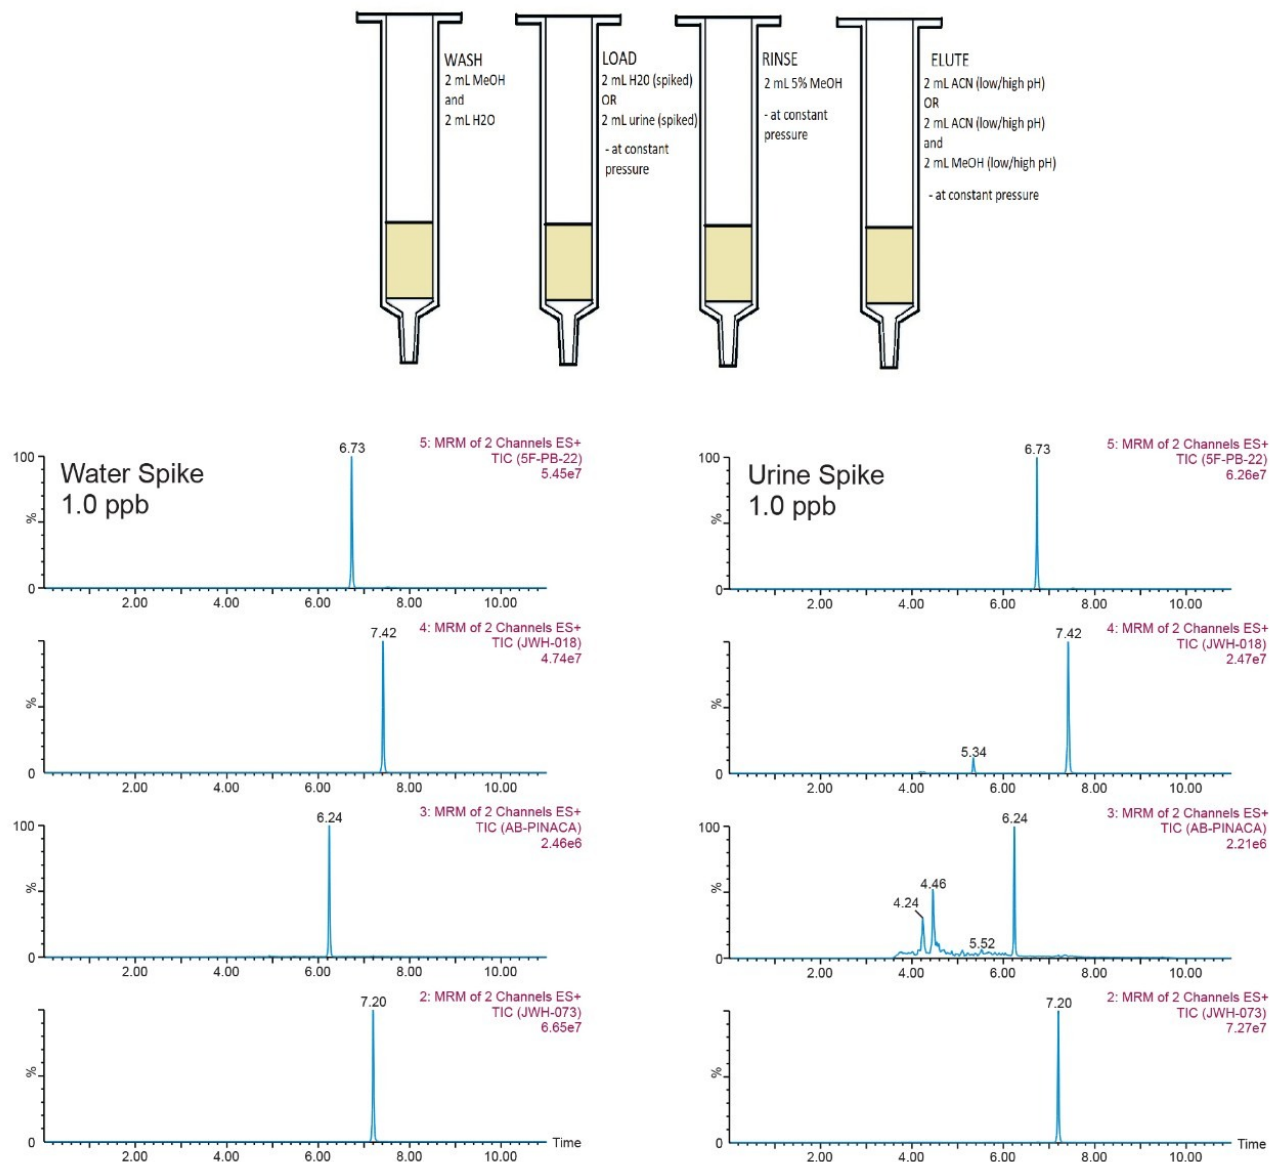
WASH
2 mL MeOH
and
2 mL H2O

LOAD
2 mL H20 (spiked)
OR
2 mL urine (spiked)
- at constant pressure

RINSE
2 mL 5% MeOH
- at constant pressure

ELUTE
2 mL ACN (low/high pH)
OR
2 mL ACN (low/high pH)
and
2 mL MeOH (low/high pH)
- at constant pressure

Water Spike
1.0 ppb

100
%
0
6.73
5: MRM of 2 Channels ES+
TIC (5F-PB-22)
5.45e7
2.00 4.00 6.00 8.00 10.00

%
0
7.42
4: MRM of 2 Channels ES+
TIC (JWH-018)
4.74e7
2.00 4.00 6.00 8.00 10.00

100
%
0
6.24
3: MRM of 2 Channels ES+
TIC (AB-PINACA)
2.46e6
2.00 4.00 6.00 8.00 10.00

%
0
7.20
2: MRM of 2 Channels ES+
TIC (JWH-073)
6.65e7
2.00 4.00 6.00 8.00 10.00 Time

Urine Spike
1.0 ppb

100
%
0
6.73
5: MRM of 2 Channels ES+
TIC (5F-PB-22)
6.26e7
2.00 4.00 6.00 8.00 10.00

%
0
5.34
7.42
4: MRM of 2 Channels ES+
TIC (JWH-018)
2.47e7
2.00 4.00 6.00 8.00 10.00

100
%
0
4.24
4.46
5.52
6.24
3: MRM of 2 Channels ES+
TIC (AB-PINACA)
2.21e6
2.00 4.00 6.00 8.00 10.00

%
0
7.20
2: MRM of 2 Channels ES+
TIC (JWH-073)
7.27e7
2.00 4.00 6.00 8.00 10.00 Time